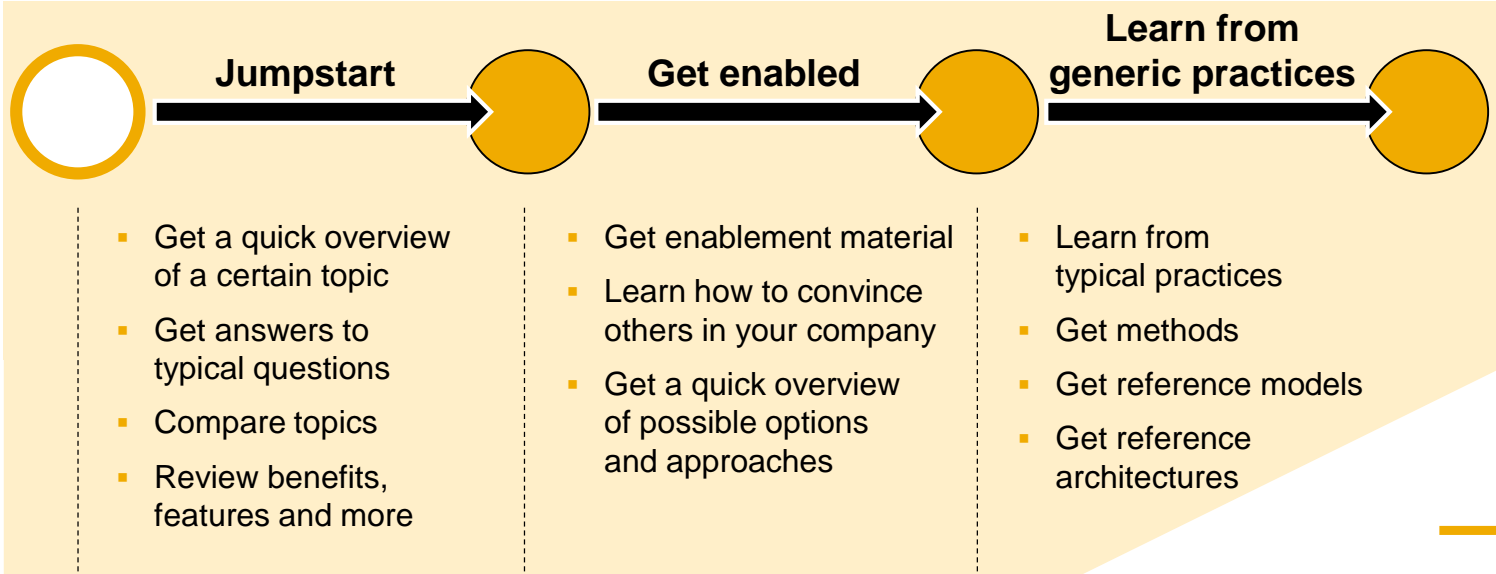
Jumpstart

Get enabled

Learn from generic practices

- Get a quick overview of a certain topic
- Get answers to typical questions
- Compare topics
- Review benefits, features and more

- Get enablement material
- Learn how to convince others in your company
- Get a quick overview of possible options and approaches

- Learn from typical practices
- Get methods
- Get reference models
- Get reference architectures